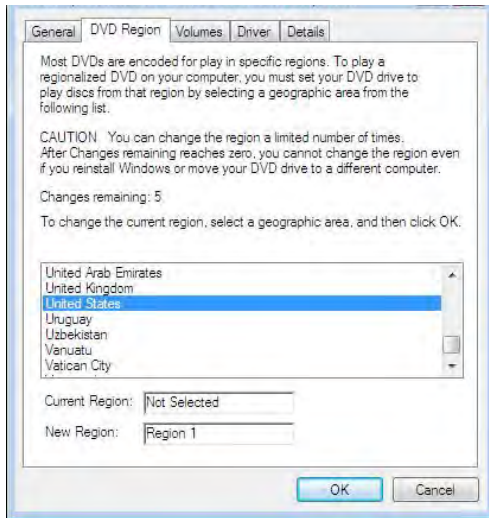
General | DVD Region | Volumes | Driver | Details

Most DVDs are encoded for play in specific regions. To play a regionalized DVD on your computer, you must set your DVD drive to play discs from that region by selecting a geographic area from the following list.

CAUTION You can change the region a limited number of times. After Changes remaining reaches zero, you cannot change the region even if you reinstall Windows or move your DVD drive to a different computer.

Changes remaining: 5

To change the current region, select a geographic area, and then click OK.

United Arab Emirates
United Kingdom
United States
Uruguay
Uzbekistan
Vanuatu
Vatican City

Current Region: Not Selected

New Region: Region 1

OK Cancel